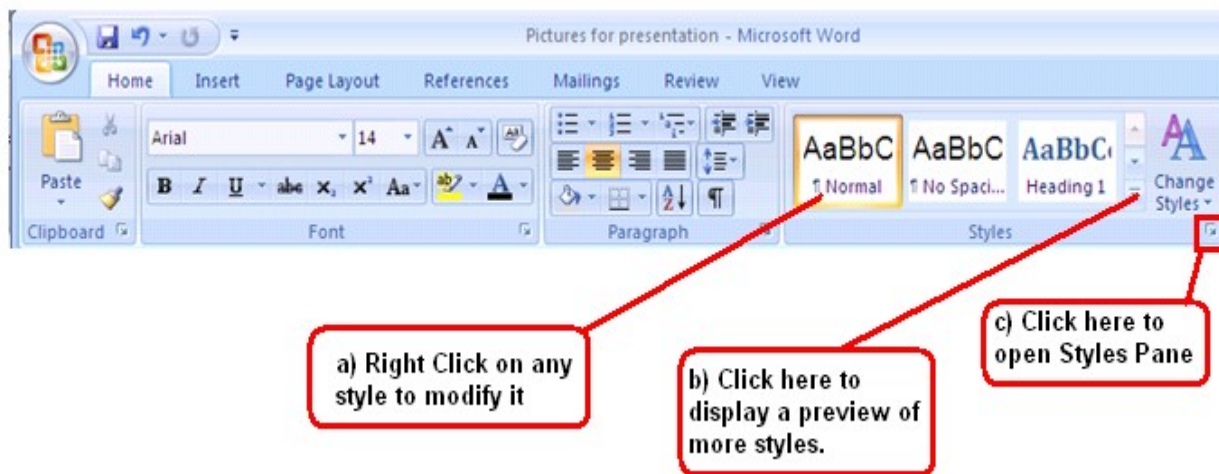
Pictures for presentation - Microsoft Word

Home Insert Page Layout References Mailings Review View

Paste

Clipboard

Arial 14

A A

B I U abe $x_2$ $x^2$ Aa

A

Font

Paragraph

AaBbC ¶ Normal

AaBbC ¶ No Spaci...

AaBbC Heading 1

Change Styles

Styles

a) Right Click on any style to modify it

b) Click here to display a preview of more styles.

c) Click here to open Styles Pane